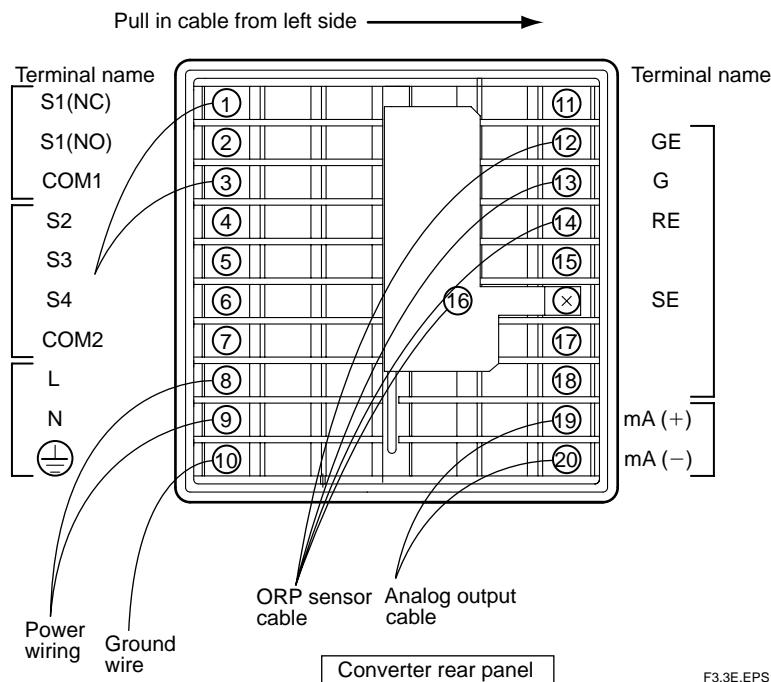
Pull in cable from left side

Terminal name
S1(NC)
S1(NO)
COM1
S2
S3
S4
COM2
L
N

1
2
3
4
5
6
7
8
9
10

11
12
13
14
15
16
17
18
19
20

Terminal name
GE
G
RE
SE
mA (+)
mA (−)

Power wiring
Ground wire
ORP sensor cable
Analog output cable

Converter rear panel

F3.3E.EPS